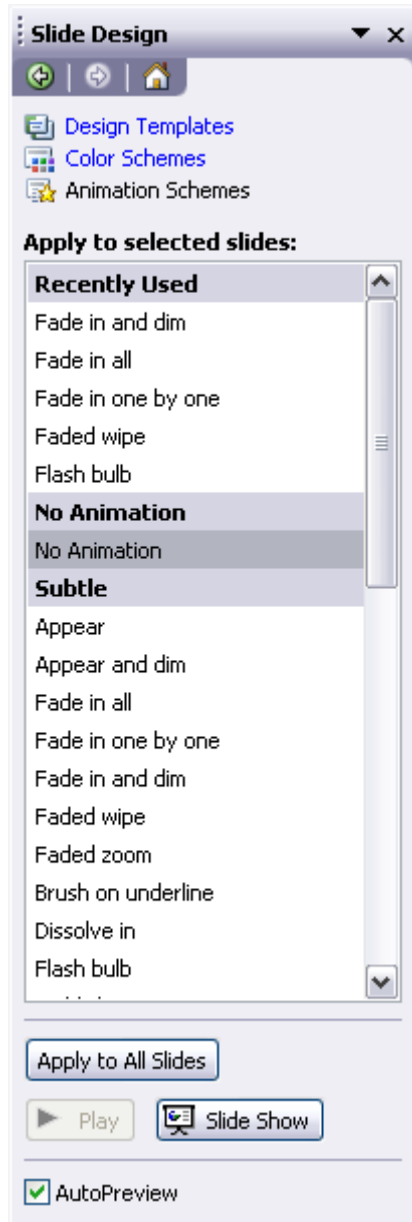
Slide Design

Design Templates
Color Schemes
Animation Schemes

Apply to selected slides:

Recently Used
Fade in and dim
Fade in all
Fade in one by one
Faded wipe
Flash bulb
No Animation
No Animation
Subtle
Appear
Appear and dim
Fade in all
Fade in one by one
Fade in and dim
Faded wipe
Faded zoom
Brush on underline
Dissolve in
Flash bulb
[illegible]

Apply to All Slides

Play
Slide Show

AutoPreview